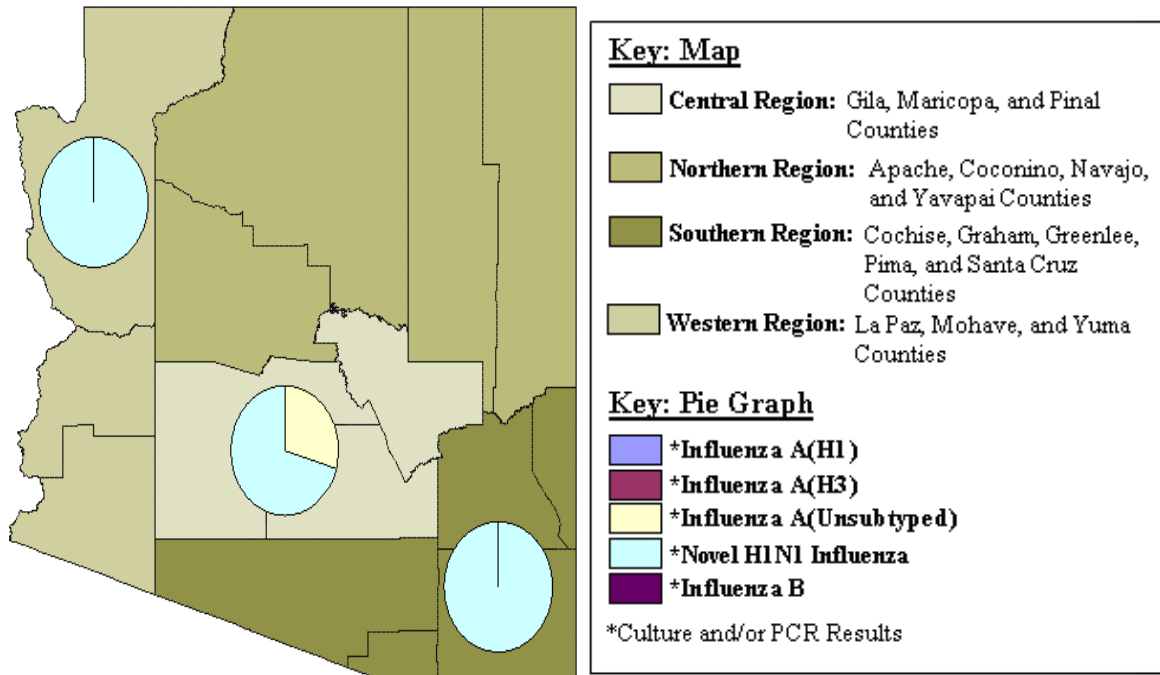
Key: Map

Central Region: Gila, Maricopa, and Pinal Counties

Northern Region: Apache, Coconino, Navajo, and Yavapai Counties

Southern Region: Cochise, Graham, Greenlee, Pima, and Santa Cruz Counties

Western Region: La Paz, Mohave, and Yuma Counties

Key: Pie Graph

*Influenza A(H1)

*Influenza A(H3)

*Influenza A(Unsubtyped)

*Novel H1N1 Influenza

*Influenza B

*Culture and/or PCR Results